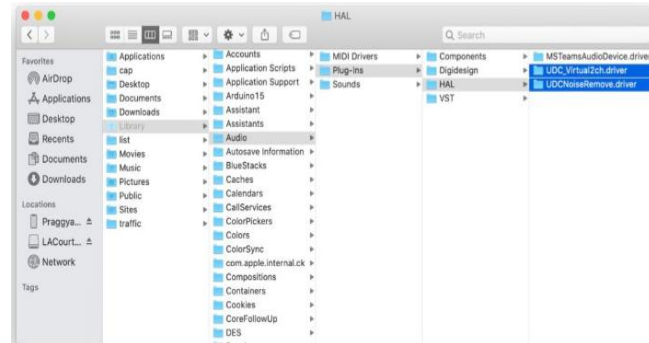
HAL

Q Search

Favorites
AirDrop
Applications
Desktop
Recents
Documents
Downloads

Locations
Praggya... ≜
LACourt... ≜
Network

Tags

Applications
cap
Desktop
Documents
Downloads
Library
list
Movies
Music
Pictures
Public
Sites
traffic

Accounts
Application Scripts
Application Support
Arduino15
Assistant
Assistants
Audio
Autosave Information
BlueStacks
Caches
Calendars
CallServices
ColorPickers
Colors
ColorSync
com.apple.internal.ck
Compositions
Containers
Cookies
CoreFollowUp
DES

MIDI Drivers
Plug-Ins
Sounds

Components
Digidesign
HAL
VST

MSTeamsAudioDevice.driver
UDC_Virtual2ch.driver
UDCNoiseRemove.driver